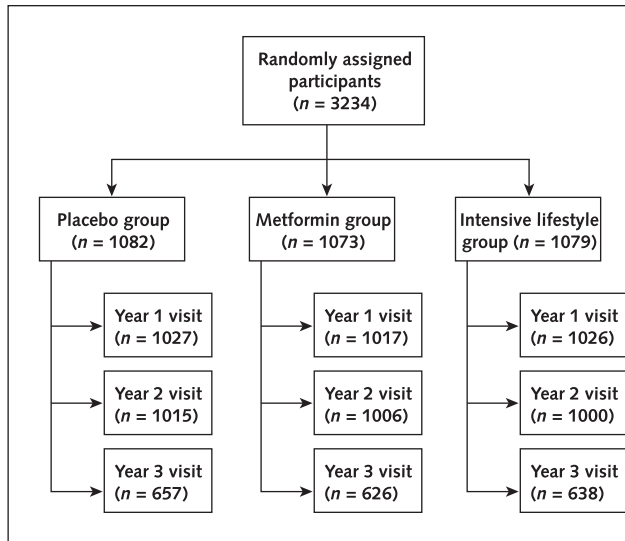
Randomly assigned participants
($n$ = 3234)

Placebo group
($n$ = 1082)

Year 1 visit
($n$ = 1027)

Year 2 visit
($n$ = 1015)

Year 3 visit
($n$ = 657)

Metformin group
($n$ = 1073)

Year 1 visit
($n$ = 1017)

Year 2 visit
($n$ = 1006)

Year 3 visit
($n$ = 626)

Intensive lifestyle group ($n$ = 1079)

Year 1 visit
($n$ = 1026)

Year 2 visit
($n$ = 1000)

Year 3 visit
($n$ = 638)